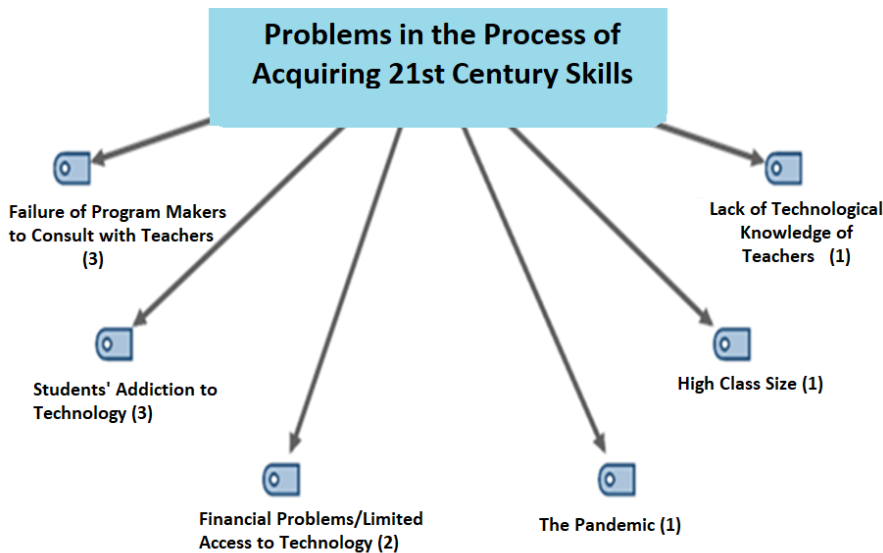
Problems in the Process of Acquiring 21st Century Skills

Failure of Program Makers to Consult with Teachers (3)

Lack of Technological Knowledge of Teachers (1)

Students' Addiction to Technology (3)

High Class Size (1)

Financial Problems/Limited Access to Technology (2)

The Pandemic (1)